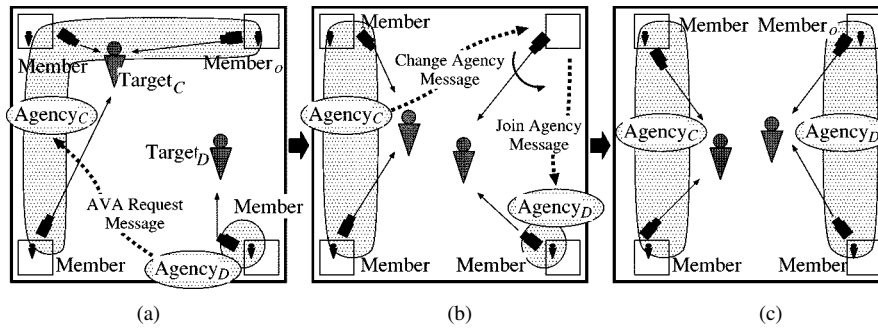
Member
Member$_o$
Target$_C$
Agency$_C$
Target$_D$
AVA Request Message
Member
Member
Agency$_D$

Member
Change Agency Message
Agency$_C$
Join Agency Message
Agency$_D$
Member
Member

Member
Member$_o$
Agency$_C$
Agency$_D$
Member
Member

(a)
(b)
(c)